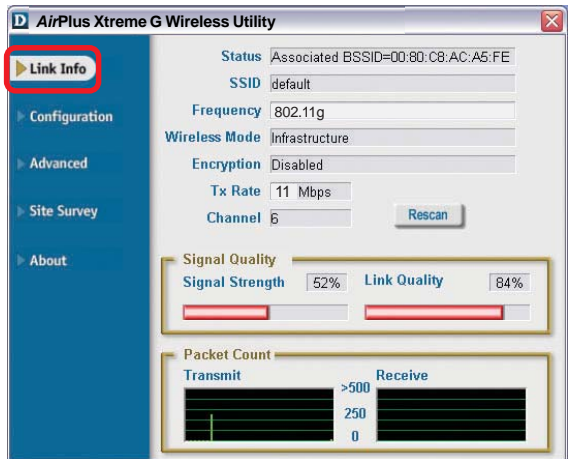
D AirPlus Xtreme G Wireless Utility

Link Info
Configuration
Advanced
Site Survey
About

Status Associated BSSID=00:80:C8:AC:A5:FE
SSID default
Frequency 802.11g
Wireless Mode Infrastructure
Encryption Disabled
Tx Rate 11 Mbps
Channel 6
Rescan

Signal Quality
Signal Strength 52%
Link Quality 84%

Packet Count
Transmit
Receive
>500
250
0